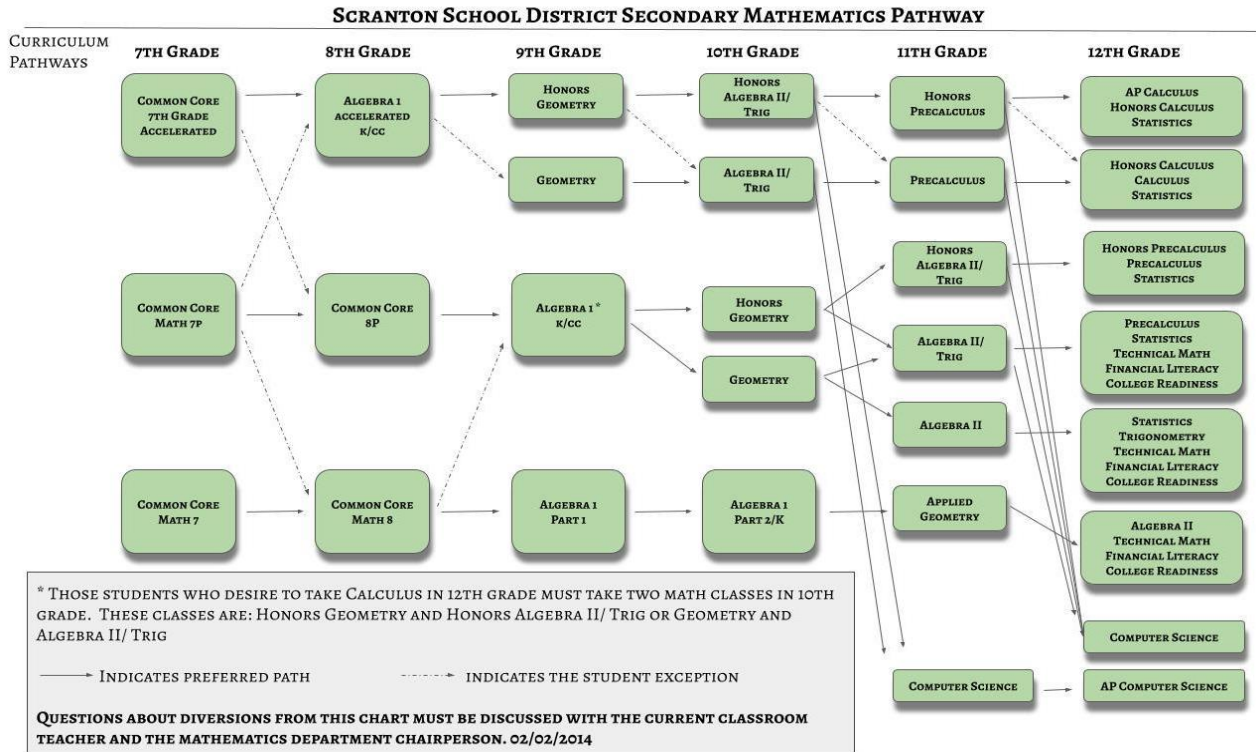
SCRANTON SCHOOL DISTRICT SECONDARY MATHEMATICS PATHWAY

CURRICULUM PATHWAYS

7TH GRADE

8TH GRADE

9TH GRADE

10TH GRADE

11TH GRADE

12TH GRADE

COMMON CORE 7TH GRADE ACCELERATED

ALGEBRA 1 ACCELERATED K/CC

HONORS GEOMETRY

HONORS ALGEBRA II/ TRIG

HONORS PRECALCULUS

AP CALCULUS HONORS CALCULUS STATISTICS

GEOMETRY

ALGEBRA II/ TRIG

PRECALCULUS

HONORS CALCULUS CALCULUS STATISTICS

HONORS ALGEBRA II/ TRIG

HONORS PRECALCULUS PRECALCULUS STATISTICS

COMMON CORE MATH 7P

COMMON CORE 8P

ALGEBRA 1* K/CC

HONORS GEOMETRY

ALGEBRA II/ TRIG

PRECALCULUS STATISTICS TECHNICAL MATH FINANCIAL LITERACY COLLEGE READINESS

GEOMETRY

ALGEBRA II

STATISTICS TRIGONOMETRY TECHNICAL MATH FINANCIAL LITERACY COLLEGE READINESS

COMMON CORE MATH 7

COMMON CORE MATH 8

ALGEBRA 1 PART 1

ALGEBRA 1 PART 2/K

APPLIED GEOMETRY

ALGEBRA II TECHNICAL MATH FINANCIAL LITERACY COLLEGE READINESS

* THOSE STUDENTS WHO DESIRE TO TAKE CALCULUS IN 12TH GRADE MUST TAKE TWO MATH CLASSES IN 10TH GRADE. THESE CLASSES ARE: HONORS GEOMETRY AND HONORS ALGEBRA II/ TRIG OR GEOMETRY AND ALGEBRA II/ TRIG

COMPUTER SCIENCE

INDICATES PREFERRED PATH

INDICATES THE STUDENT EXCEPTION

COMPUTER SCIENCE

AP COMPUTER SCIENCE

QUESTIONS ABOUT DIVERSIONS FROM THIS CHART MUST BE DISCUSSED WITH THE CURRENT CLASSROOM TEACHER AND THE MATHEMATICS DEPARTMENT CHAIRPERSON. 02/02/2014